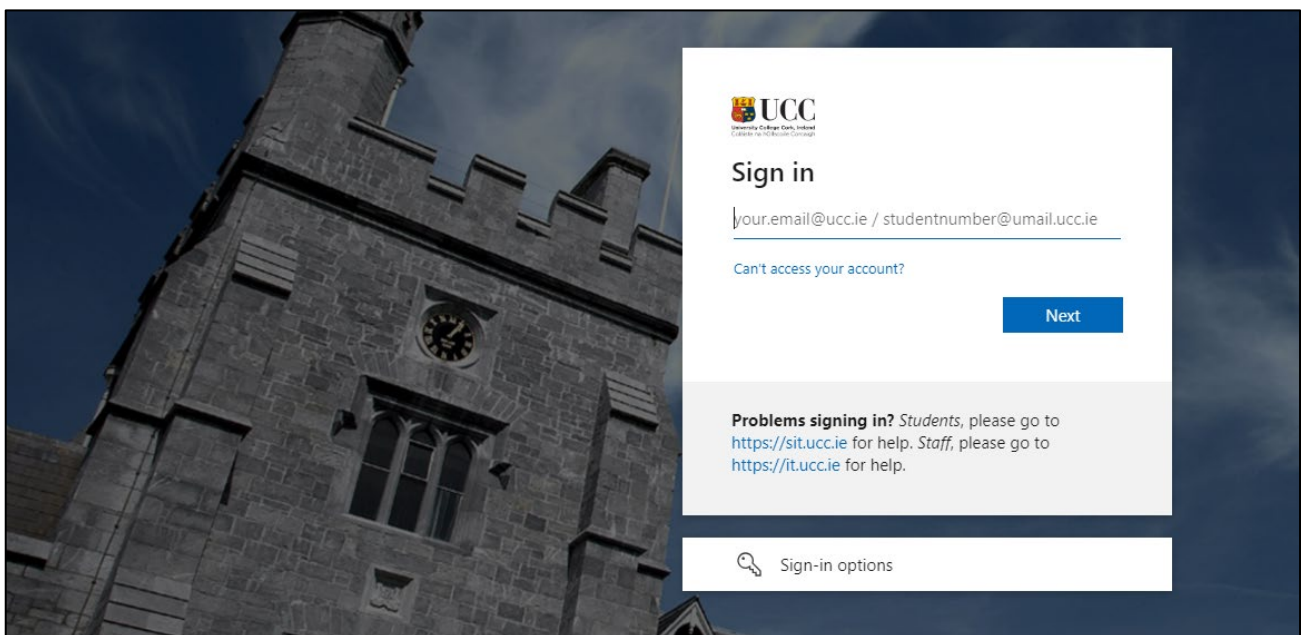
UCC
University College Cork, Ireland
Coláiste na hOllscoile Corcaigh

Sign in

your.email@ucc.ie / studentnumber@umail.ucc.ie

Can't access your account?

Next

Problems signing in? Students, please go to https://sit.ucc.ie for help. Staff, please go to https://it.ucc.ie for help.

Sign-in options